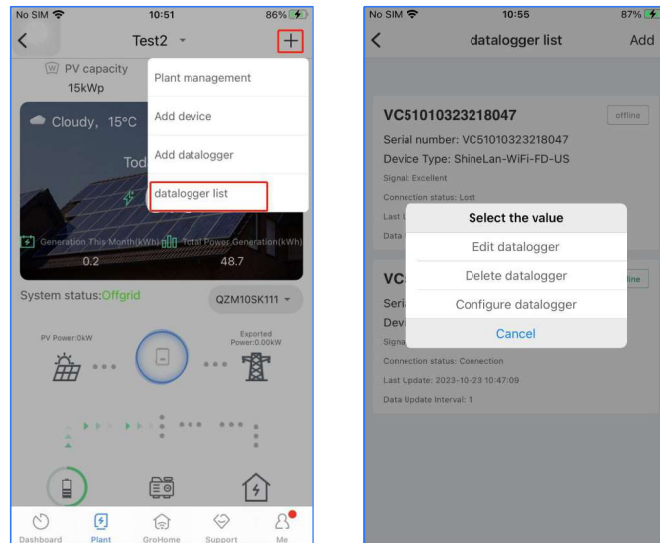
No SIM 10:51 86%

Test2

+

PV capacity
15kWp

Plant management

Add device

Add datalogger

datalogger list

Cloudy, 15°C

Tod

Generation This Month(kWh) Total Power Generation(kWh)

0.2

48.7

System status:Offgrid

QZM10SK111

PV Power:0kW

Exported Power:0.00kW

Dashboard Plant GroHome Support Me

No SIM 10:55 87%

datalogger list

Add

VC51010323218047

offline

Serial number: VC51010323218047

Device Type: ShineLan-WiFi-FD-US

Signal: Excellent

Connection status: Lost

Last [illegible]

Data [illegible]

Select the value

Edit datalogger

Delete datalogger

Configure datalogger

Cancel

VC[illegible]

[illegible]line

Seri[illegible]

Dev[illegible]

Signa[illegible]

Connection status: Conection

Last Update: 2023-10-23 10:47:09

Data Update Interval: 1